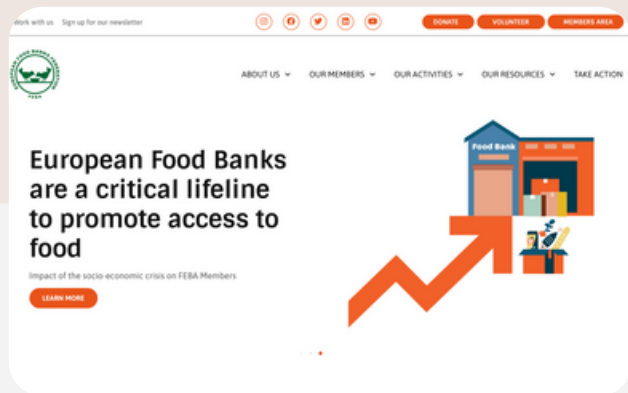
Work with us Sign up for our newsletter

DONATE VOLUNTEER MEMBERS AREA

FEBA

ABOUT US OUR MEMBERS OUR ACTIVITIES OUR RESOURCES TAKE ACTION

European Food Banks are a critical lifeline to promote access to food

Impact of the socio-economic crisis on FEBA Members

LEARN MORE

Food Bank